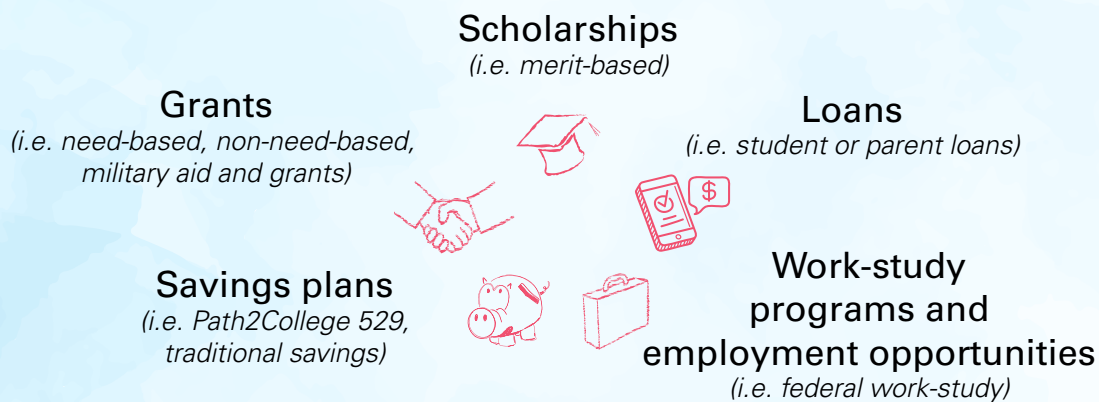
Scholarships
(i.e. merit-based)

Grants
(i.e. need-based, non-need-based, military aid and grants)

Loans
(i.e. student or parent loans)

$

Savings plans
(i.e. Path2College 529, traditional savings)

Work-study programs and employment opportunities
(i.e. federal work-study)